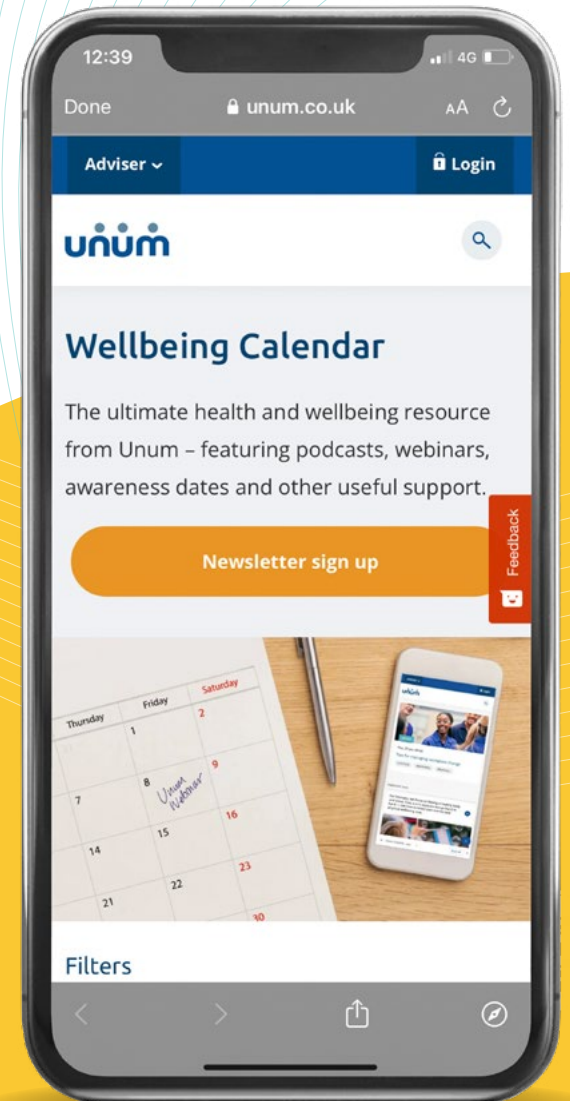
12:39

4G

Done

unum.co.uk

AA

Adviser

Login

unum

Wellbeing Calendar

The ultimate health and wellbeing resource from Unum – featuring podcasts, webinars, awareness dates and other useful support.

Newsletter sign up

Feedback

Thursday

Friday

Saturday

1

2

7

8

9

Unum Webinar

14

15

16

21

22

23

30

Filters